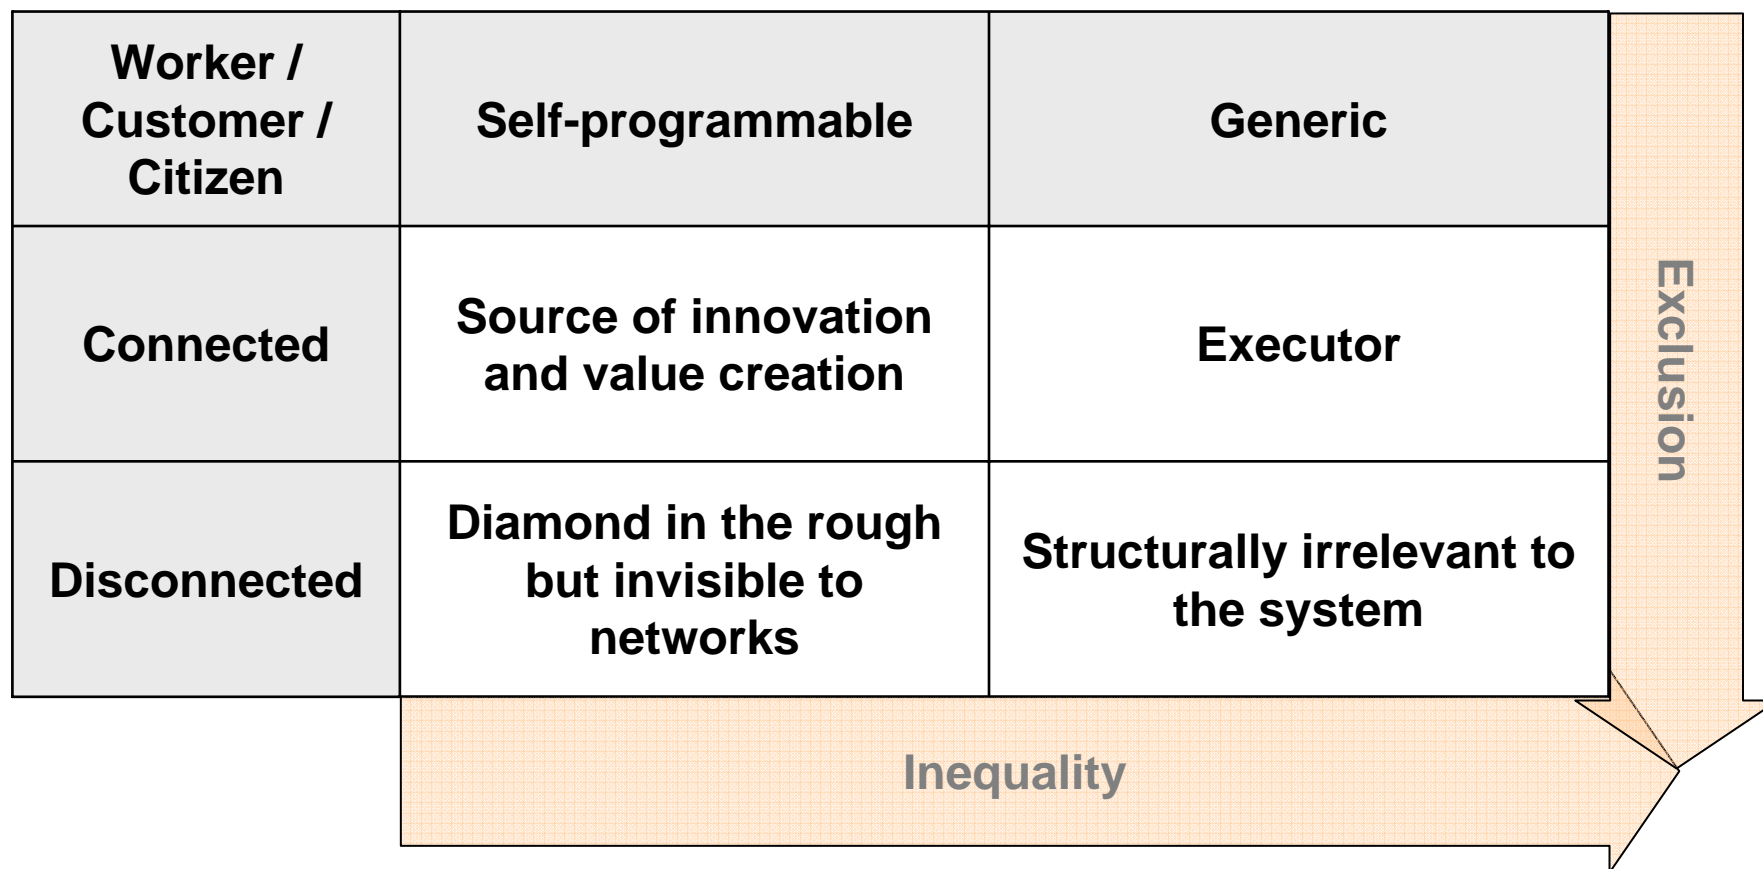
| Worker / Customer / Citizen | Self-programmable | Generic |
|---|---|---|
| Connected | Source of innovation and value creation | Executor |
| Disconnected | Diamond in the rough but invisible to networks | Structurally irrelevant to the system |

Exclusion

Inequality